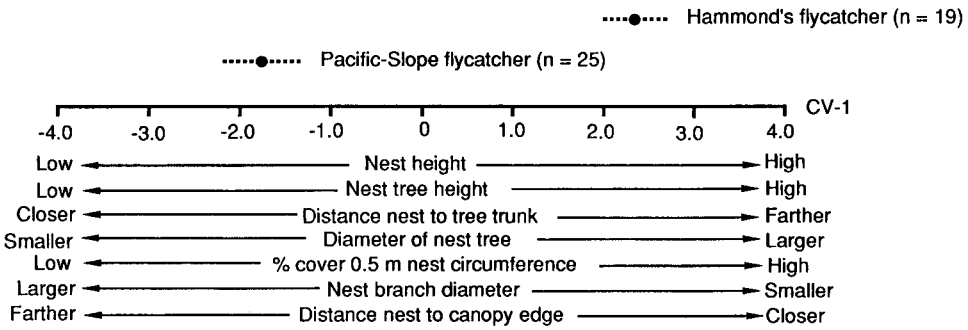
Hammond's flycatcher (n = 19)

Pacific-Slope flycatcher (n = 25)

CV-1

-4.0 -3.0 -2.0 -1.0 0 1.0 2.0 3.0 4.0

Low Nest height High
Low Nest tree height High
Closer Distance nest to tree trunk Farther
Smaller Diameter of nest tree Larger
Low % cover 0.5 m nest circumference High
Larger Nest branch diameter Smaller
Farther Distance nest to canopy edge Closer